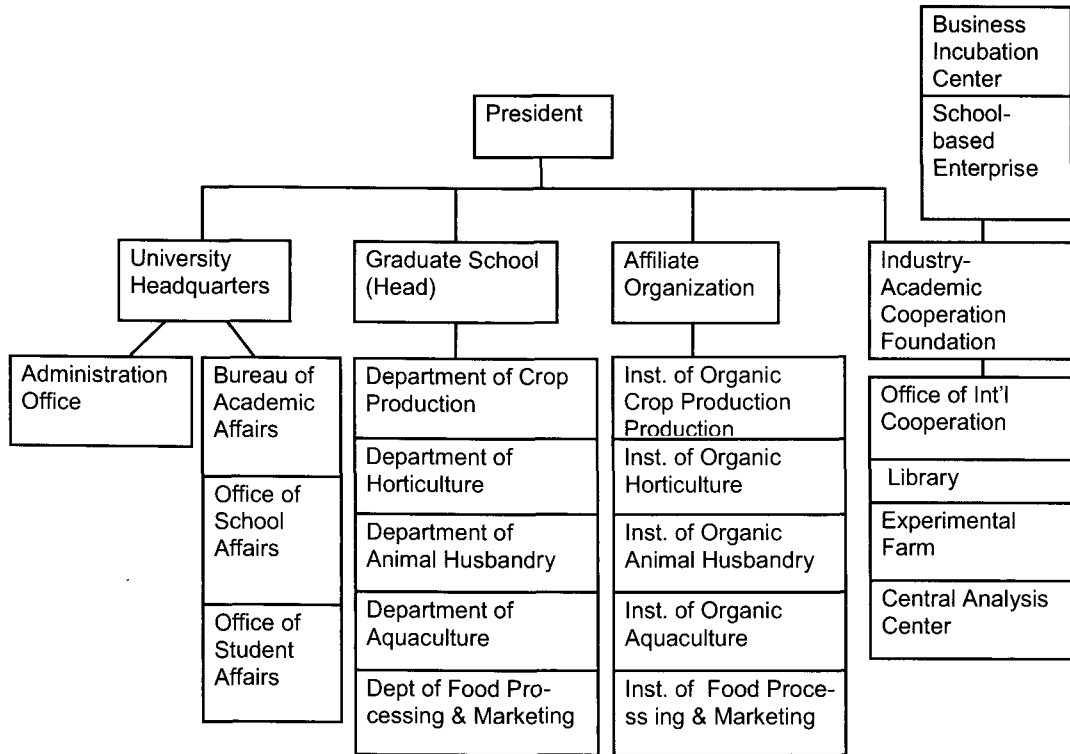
Business Incubation Center

School-based Enterprise

President

University Headquarters

Graduate School (Head)

Affiliate Organization

Industry-Academic Cooperation Foundation

Administration Office

Bureau of Academic Affairs

Office of School Affairs

Office of Student Affairs

Department of Crop Production

Department of Horticulture

Department of Animal Husbandry

Department of Aquaculture

Dept of Food Processing & Marketing

Inst. of Organic Crop Production Production

Inst. of Organic Horticulture

Inst. of Organic Animal Husbandry

Inst. of Organic Aquaculture

Inst. of Food Proces-ss ing & Marketing

Office of Int'l Cooperation

Library

Experimental Farm

Central Analysis Center